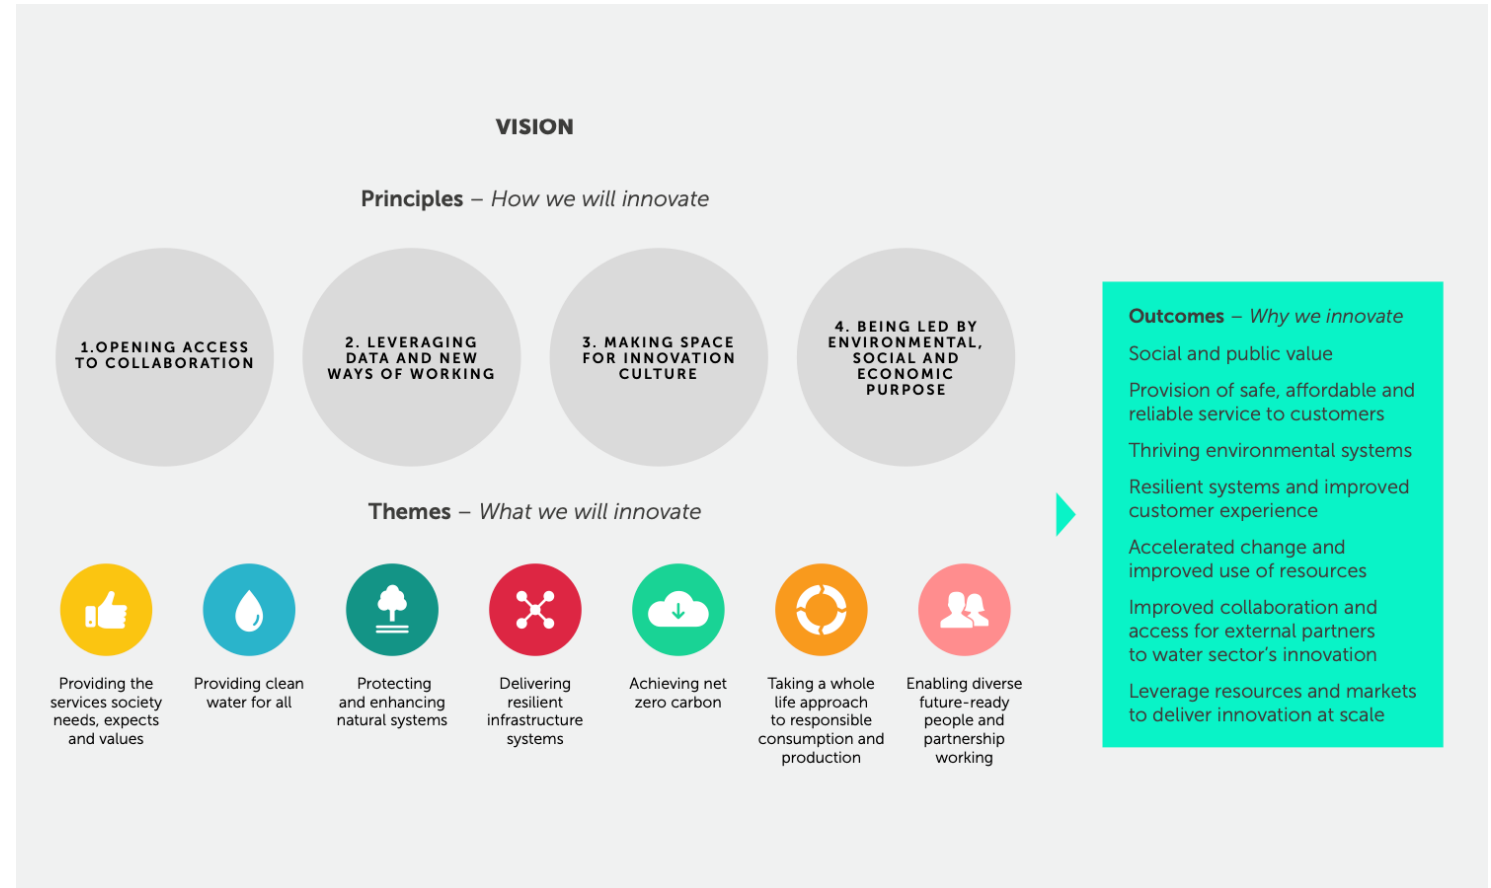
VISION

Principles – How we will innovate

1.OPENING ACCESS TO COLLABORATION

2. LEVERAGING DATA AND NEW WAYS OF WORKING

3. MAKING SPACE FOR INNOVATION CULTURE

4. BEING LED BY ENVIRONMENTAL, SOCIAL AND ECONOMIC PURPOSE

Themes – What we will innovate

Providing the services society needs, expects and values

Providing clean water for all

Protecting and enhancing natural systems

Delivering resilient infrastructure systems

Achieving net zero carbon

Taking a whole life approach to responsible consumption and production

Enabling diverse future-ready people and partnership working

Outcomes – Why we innovate

Social and public value

Provision of safe, affordable and reliable service to customers

Thriving environmental systems

Resilient systems and improved customer experience

Accelerated change and improved use of resources

Improved collaboration and access for external partners to water sector's innovation

Leverage resources and markets to deliver innovation at scale